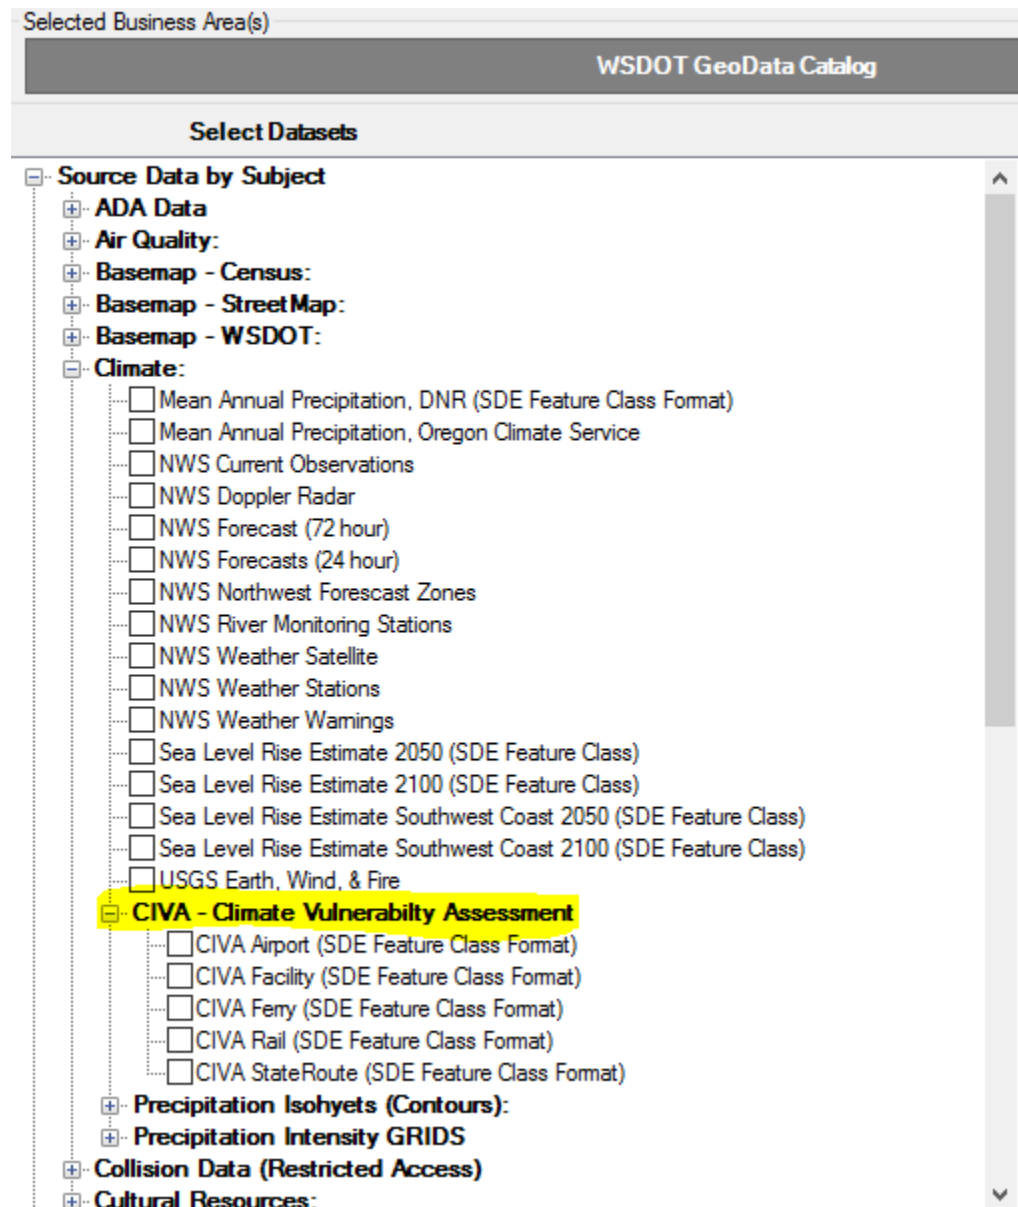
Selected Business Area(s)

WSDOT GeoData Catalog

Select Datasets

Source Data by Subject
ADA Data
Air Quality:
Basemap - Census:
Basemap - StreetMap:
Basemap - WSDOT:
Climate:
Mean Annual Precipitation, DNR (SDE Feature Class Format)
Mean Annual Precipitation, Oregon Climate Service
NWS Current Observations
NWS Doppler Radar
NWS Forecast (72 hour)
NWS Forecasts (24 hour)
NWS Northwest Forescast Zones
NWS River Monitoring Stations
NWS Weather Satellite
NWS Weather Stations
NWS Weather Warnings
Sea Level Rise Estimate 2050 (SDE Feature Class)
Sea Level Rise Estimate 2100 (SDE Feature Class)
Sea Level Rise Estimate Southwest Coast 2050 (SDE Feature Class)
Sea Level Rise Estimate Southwest Coast 2100 (SDE Feature Class)
USGS Earth, Wind, & Fire
CIVA - Climate Vulnerabilty Assessment
CIVA Airport (SDE Feature Class Format)
CIVA Facility (SDE Feature Class Format)
CIVA Ferry (SDE Feature Class Format)
CIVA Rail (SDE Feature Class Format)
CIVA StateRoute (SDE Feature Class Format)
Precipitation Isohyets (Contours):
Precipitation Intensity GRIDS
Collision Data (Restricted Access)
Cultural Resources: